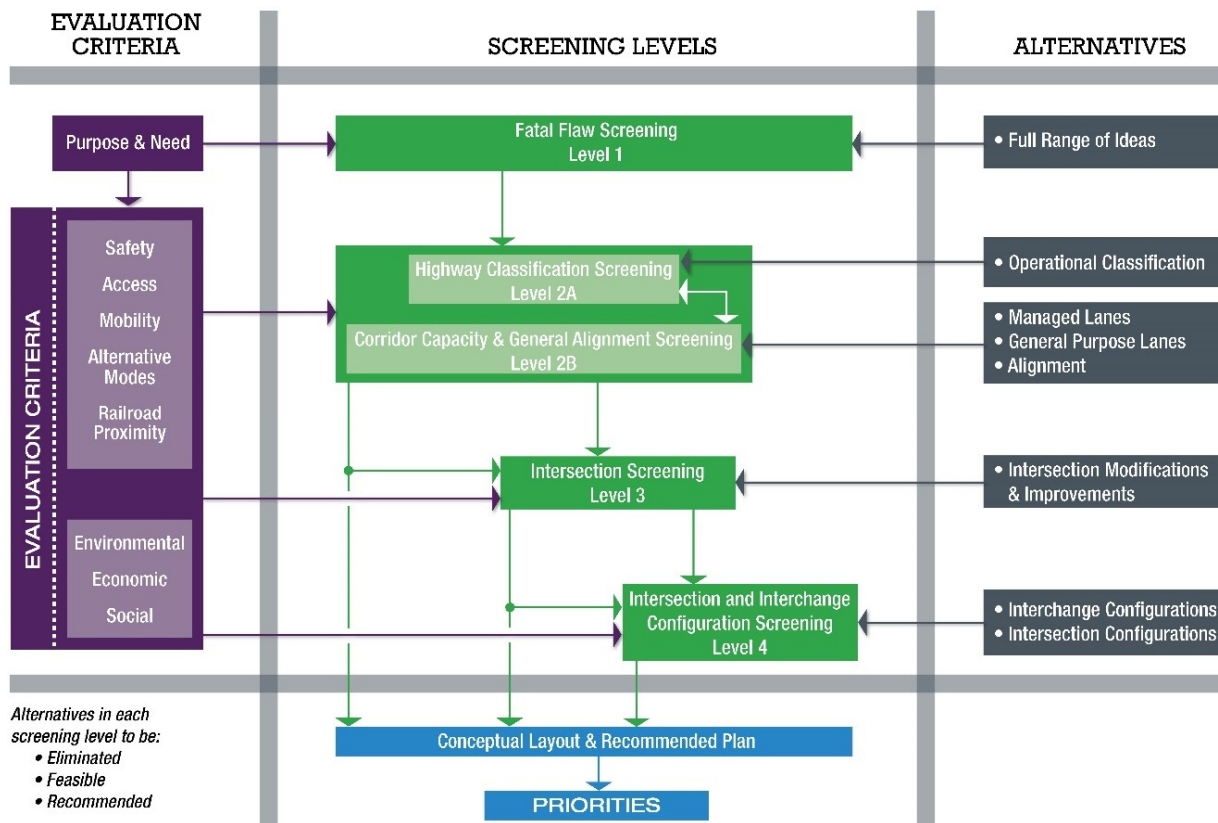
EVALUATION CRITERIA

SCREENING LEVELS

ALTERNATIVES

Purpose & Need

Fatal Flaw Screening
Level 1

• Full Range of Ideas

EVALUATION CRITERIA

Safety
Access
Mobility
Alternative Modes
Railroad Proximity

Highway Classification Screening
Level 2A

• Operational Classification

Corridor Capacity & General Alignment Screening
Level 2B

• Managed Lanes
• General Purpose Lanes
• Alignment

Intersection Screening
Level 3

• Intersection Modifications & Improvements

Environmental
Economic
Social

Intersection and Interchange Configuration Screening
Level 4

• Interchange Configurations
• Intersection Configurations

Alternatives in each screening level to be:
• Eliminated
• Feasible
• Recommended

Conceptual Layout & Recommended Plan

PRIORITIES